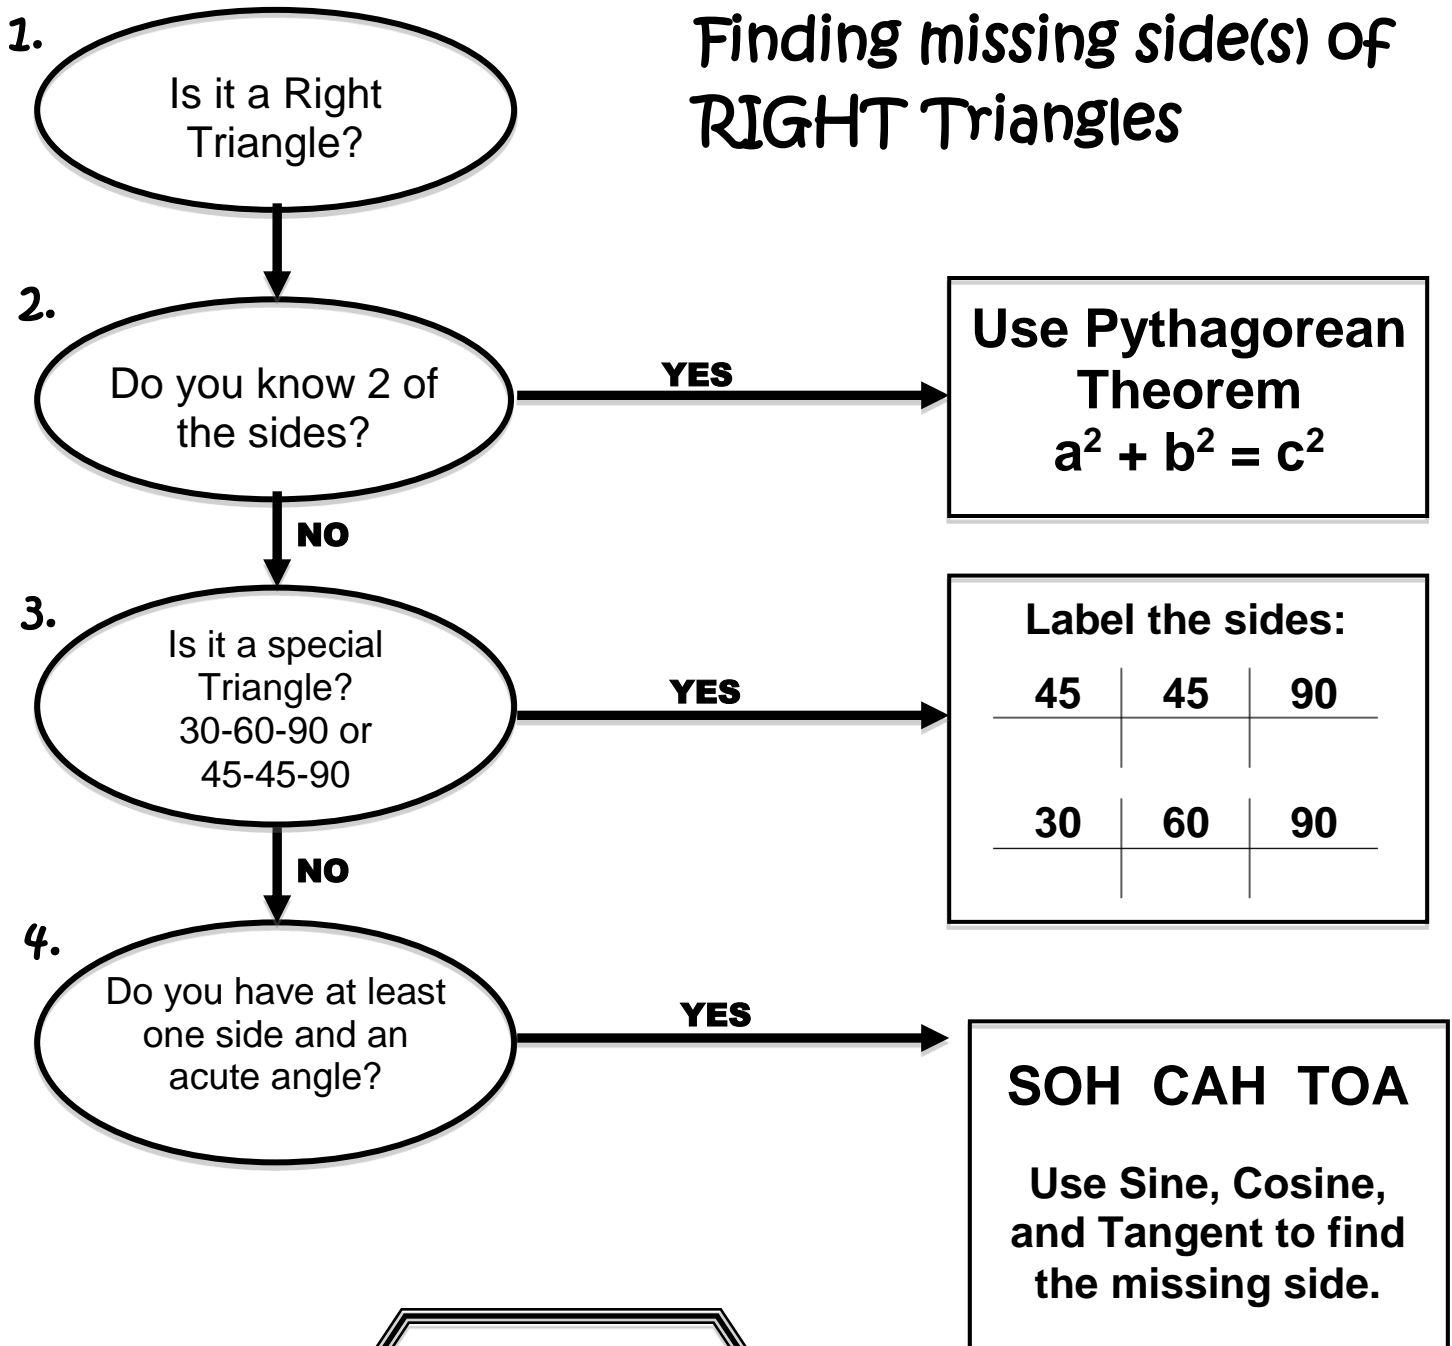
Finding missing side(s) of RIGHT Triangles

1. Is it a Right Triangle?

2. Do you know 2 of the sides?

YES

Use Pythagorean Theorem
$a^2 + b^2 = c^2$

NO

3. Is it a special Triangle? 30-60-90 or 45-45-90

YES

Label the sides:

| 45 | 45 | 90 |
|---|---|---|
| | | |

| 30 | 60 | 90 |
|---|---|---|
| | | |

NO

4. Do you have at least one side and an acute angle?

YES

SOH CAH TOA

Use Sine, Cosine, and Tangent to find the missing side.